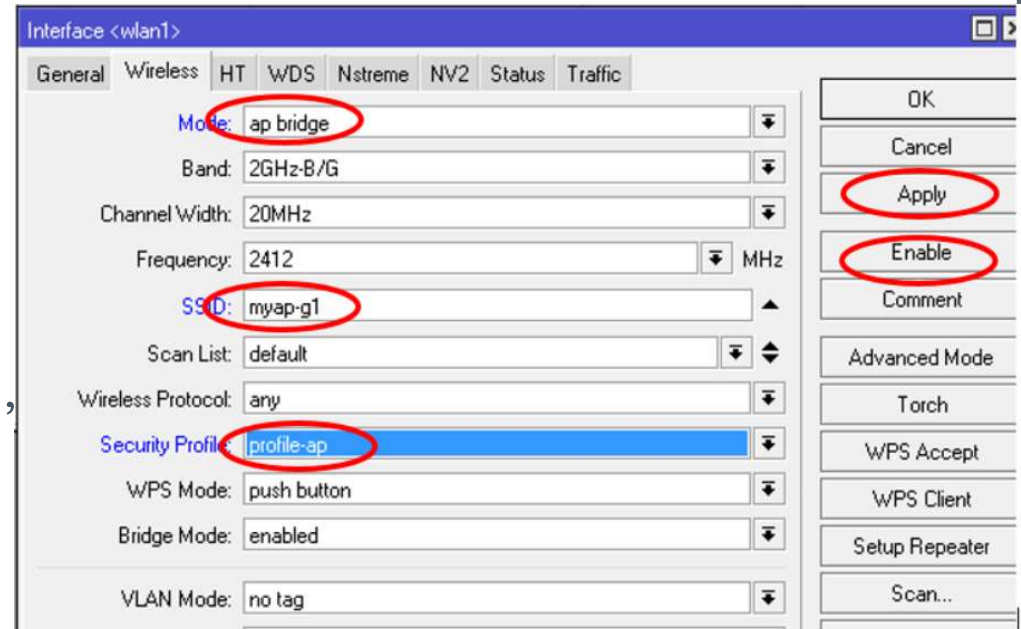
Interface <wlan1>

General | Wireless | HT | WDS | Nstreme | NV2 | Status | Traffic

Mode: ap bridge
Band: 2GHz-B/G
Channel Width: 20MHz
Frequency: 2412 MHz
SSID: myap-g1
Scan List: default
Wireless Protocol: any
Security Profile: profile-ap
WPS Mode: push button
Bridge Mode: enabled
VLAN Mode: no tag

OK
Cancel
Apply
Enable
Comment
Advanced Mode
Torch
WPS Accept
WPS Client
Setup Repeater
Scan...